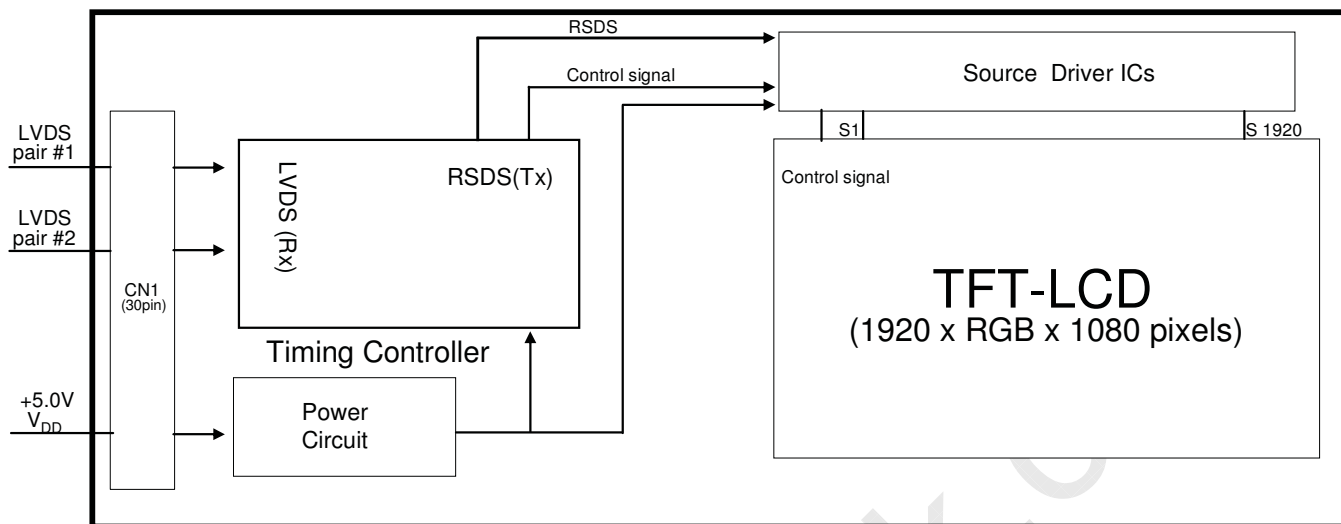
RSDS

Control signal

Source Driver ICs

S1

S 1920

LVDS pair #1

LVDS pair #2

CN1 (30pin)

LVDS (Rx)

RSDS(Tx)

Control signal

TFT-LCD

(1920 x RGB x 1080 pixels)

Timing Controller

+5.0V $V_{DD}$

Power Circuit